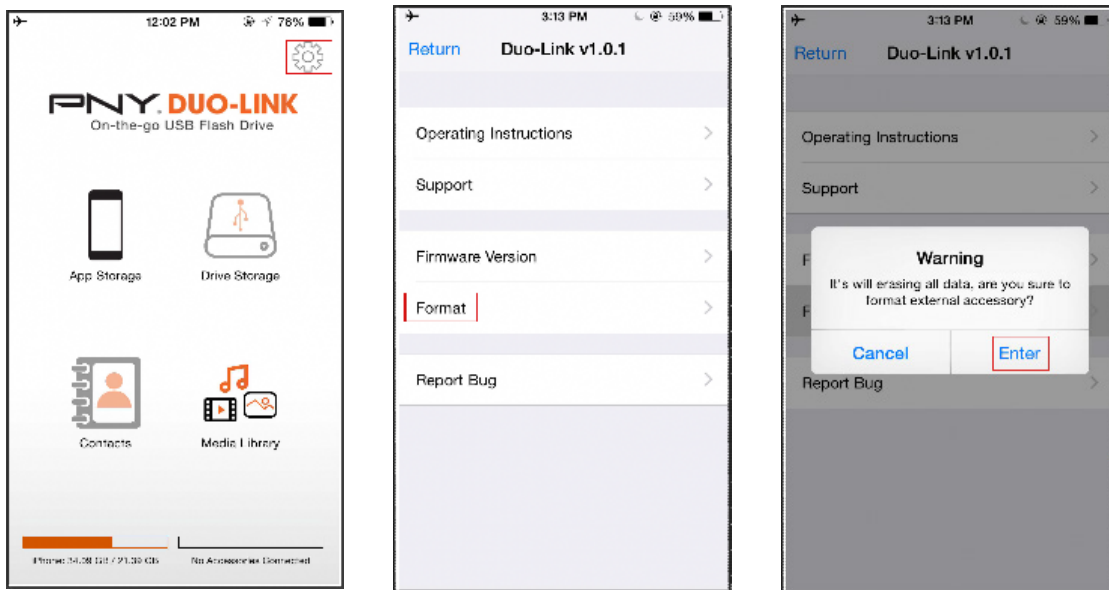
12:02 PM 76%

PNY DUO-LINK
On-the-go USB Flash Drive

App Storage
Drive Storage
Contacts
Media Library

iPhone: 34.38 GB / 21.39 GB
No Accessories Connected

3:13 PM 59%
Return Duo-Link v1.0.1
Operating Instructions
Support
Firmware Version
Format
Report Bug

3:13 PM 59%
Return Duo-Link v1.0.1
Operating Instructions
Support
F
F
Warning
It's will erasing all data, are you sure to format external accessory?
Cancel Enter
Report Bug